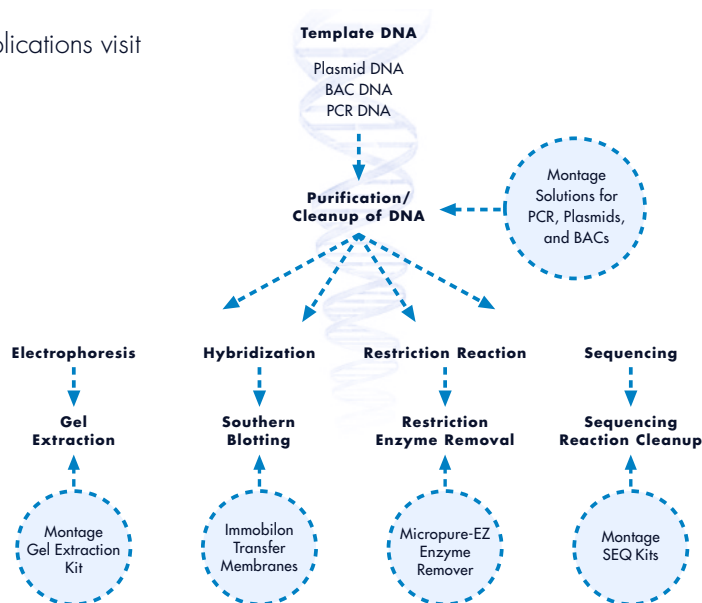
plications visit

Template DNA

Plasmid DNA
BAC DNA
PCR DNA

Purification/
Cleanup of DNA

Montage Solutions for PCR, Plasmids, and BACs

Electrophoresis

Gel Extraction

Montage Gel Extraction Kit

Hybridization

Southern Blotting

Immobilon Transfer Membranes

Restriction Reaction

Restriction Enzyme Removal

Micropure-EZ Enzyme Remover

Sequencing

Sequencing Reaction Cleanup

Montage SEQ Kits